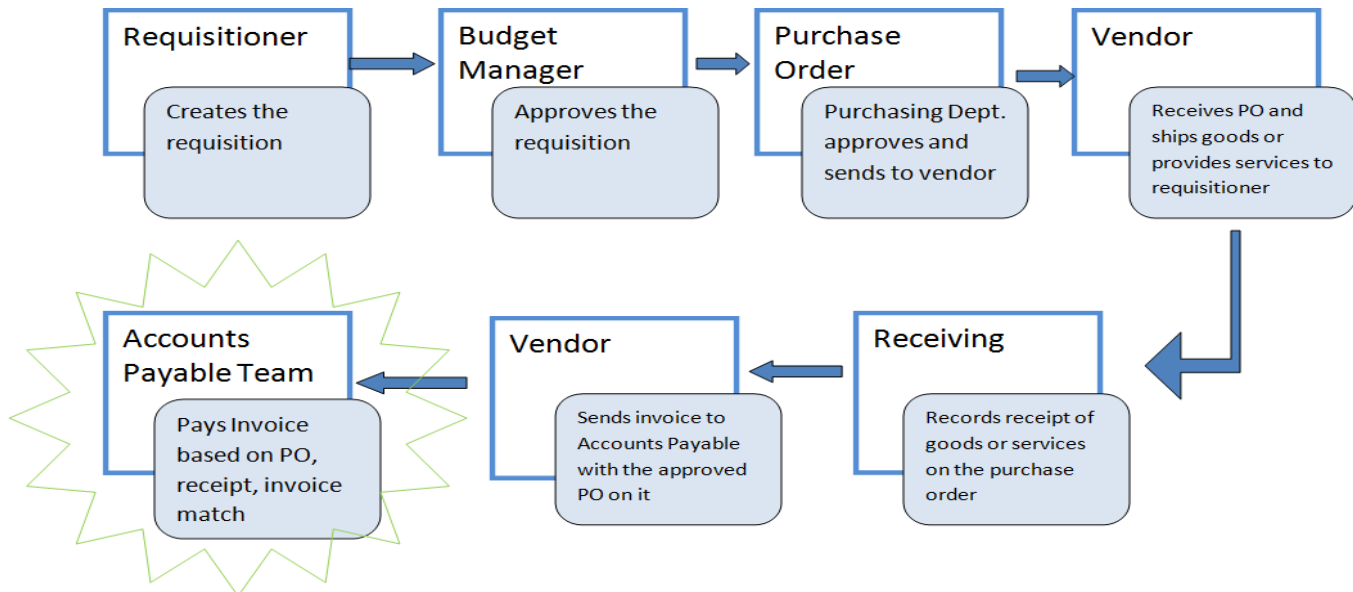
Requisitioner

Creates the requisition

Budget Manager

Approves the requisition

Purchase Order

Purchasing Dept. approves and sends to vendor

Vendor

Receives PO and ships goods or provides services to requisitioner

Receiving

Records receipt of goods or services on the purchase order

Vendor

Sends invoice to Accounts Payable with the approved PO on it

Accounts Payable Team

Pays Invoice based on PO, receipt, invoice match